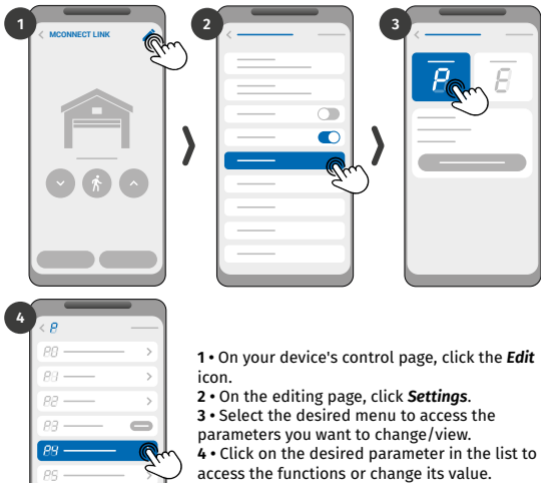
1

MCONNECT LINK

2

3

P

E

4

P

P0

P1

P2

P3

P4

P5

1 • On your device's control page, click the ***Edit*** icon.
2 • On the editing page, click ***Settings***.
3 • Select the desired menu to access the parameters you want to change/view.
4 • Click on the desired parameter in the list to access the functions or change its value.